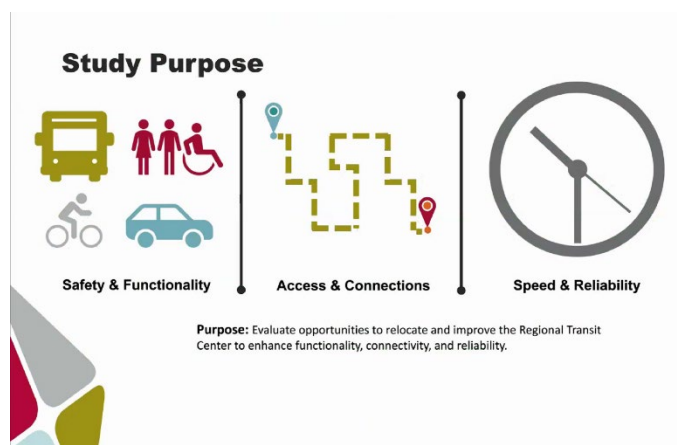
Study Purpose

Safety & Functionality

Access & Connections

Speed & Reliability

Purpose: Evaluate opportunities to relocate and improve the Regional Transit Center to enhance functionality, connectivity, and reliability.